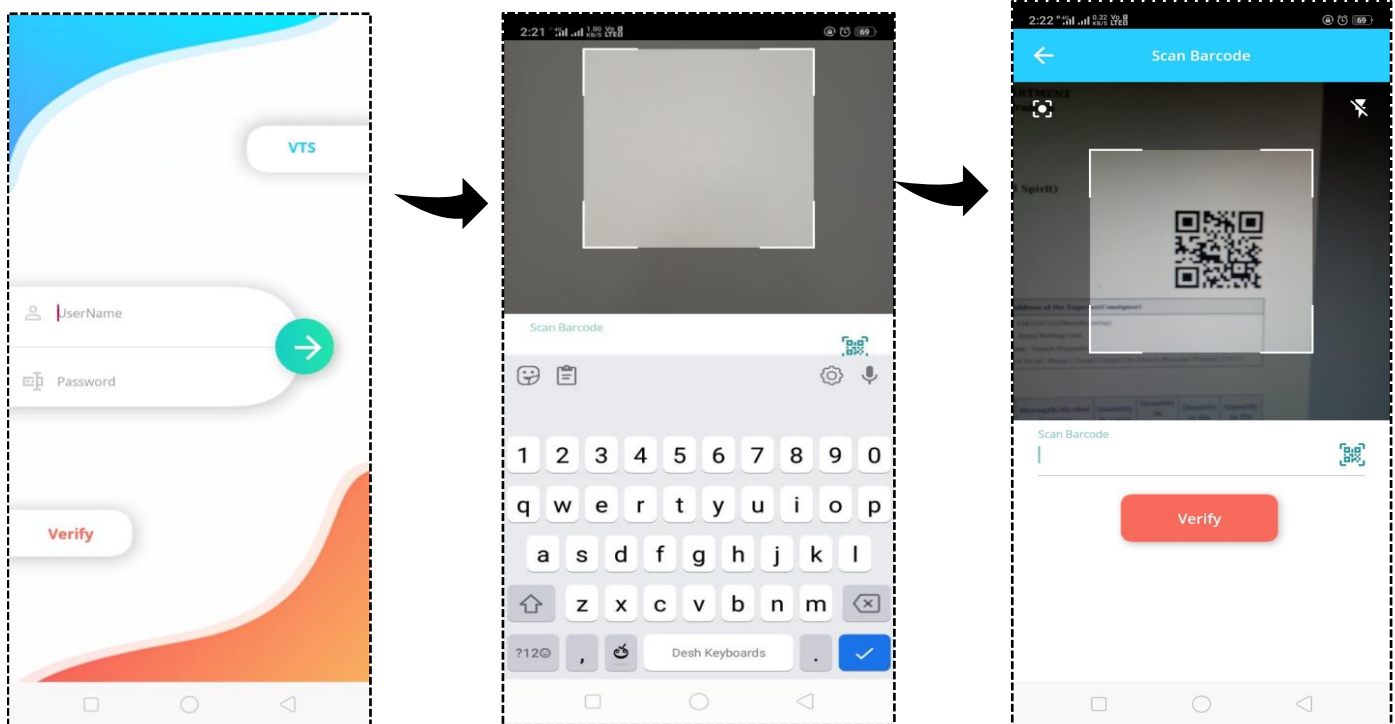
VTS

UserName

Password

Verify

2:21 1.00 KB/S LTE 69

Scan Barcode

1 2 3 4 5 6 7 8 9 0

q w e r t y u i o p

a s d f g h j k l

z x c v b n m

?12☺ , Desh Keyboards .

2:22 0.32 KB/S LTE 69

Scan Barcode

RTMENT

Spirit)

Scan Barcode

Verify